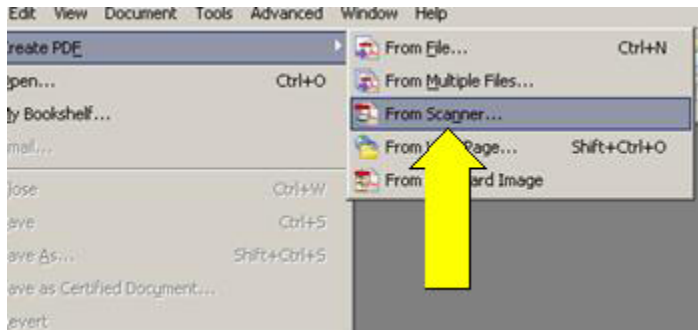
Edit View Document Tools Advanced Window Help

reate PDF
pen... Ctrl+O
y Bookshelf...
mail...
lose Ctrl+W
ave Ctrl+S
ave As... Shift+Ctrl+S
ave as Certified Document...
evert

From File... Ctrl+N
From Multiple Files...
From Scanner...
From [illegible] Page... Shift+Ctrl+O
From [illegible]ard Image